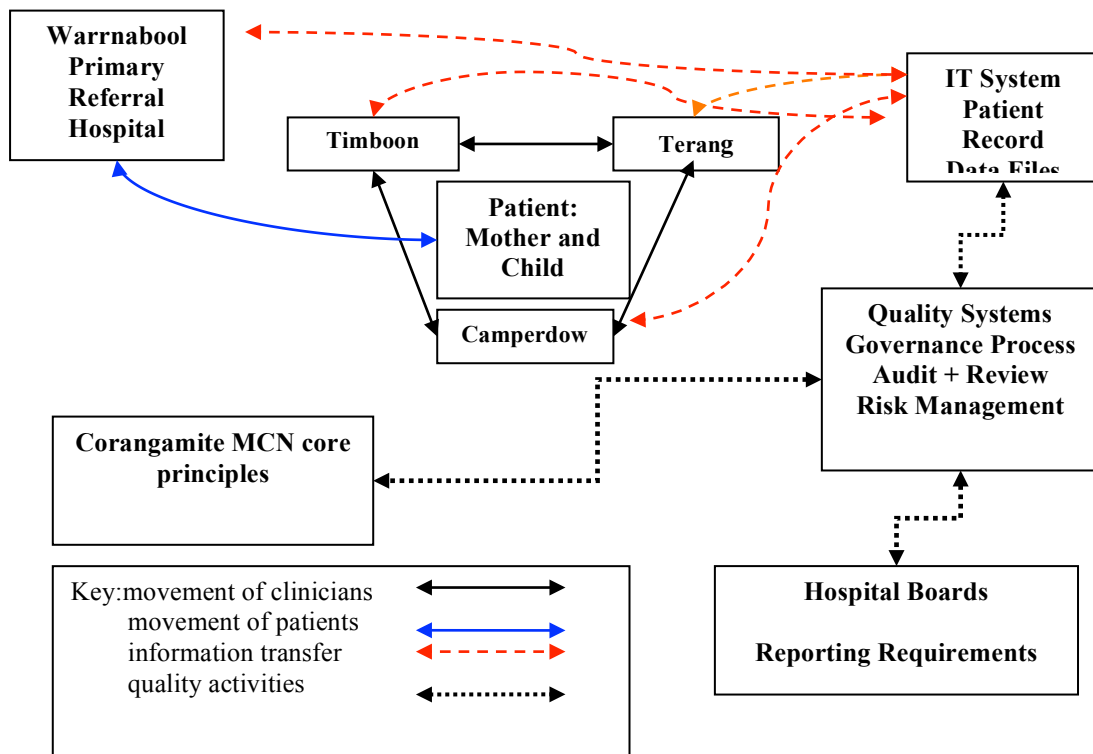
Warrnabool Primary Referral Hospital

Timboon

Terang

IT System Patient Record Data Files

Patient: Mother and Child

Camperdow

Quality Systems Governance Process Audit + Review Risk Management

Corangamite MCN core principles

Key: movement of clinicians
movement of patients
information transfer
quality activities

Hospital Boards

Reporting Requirements